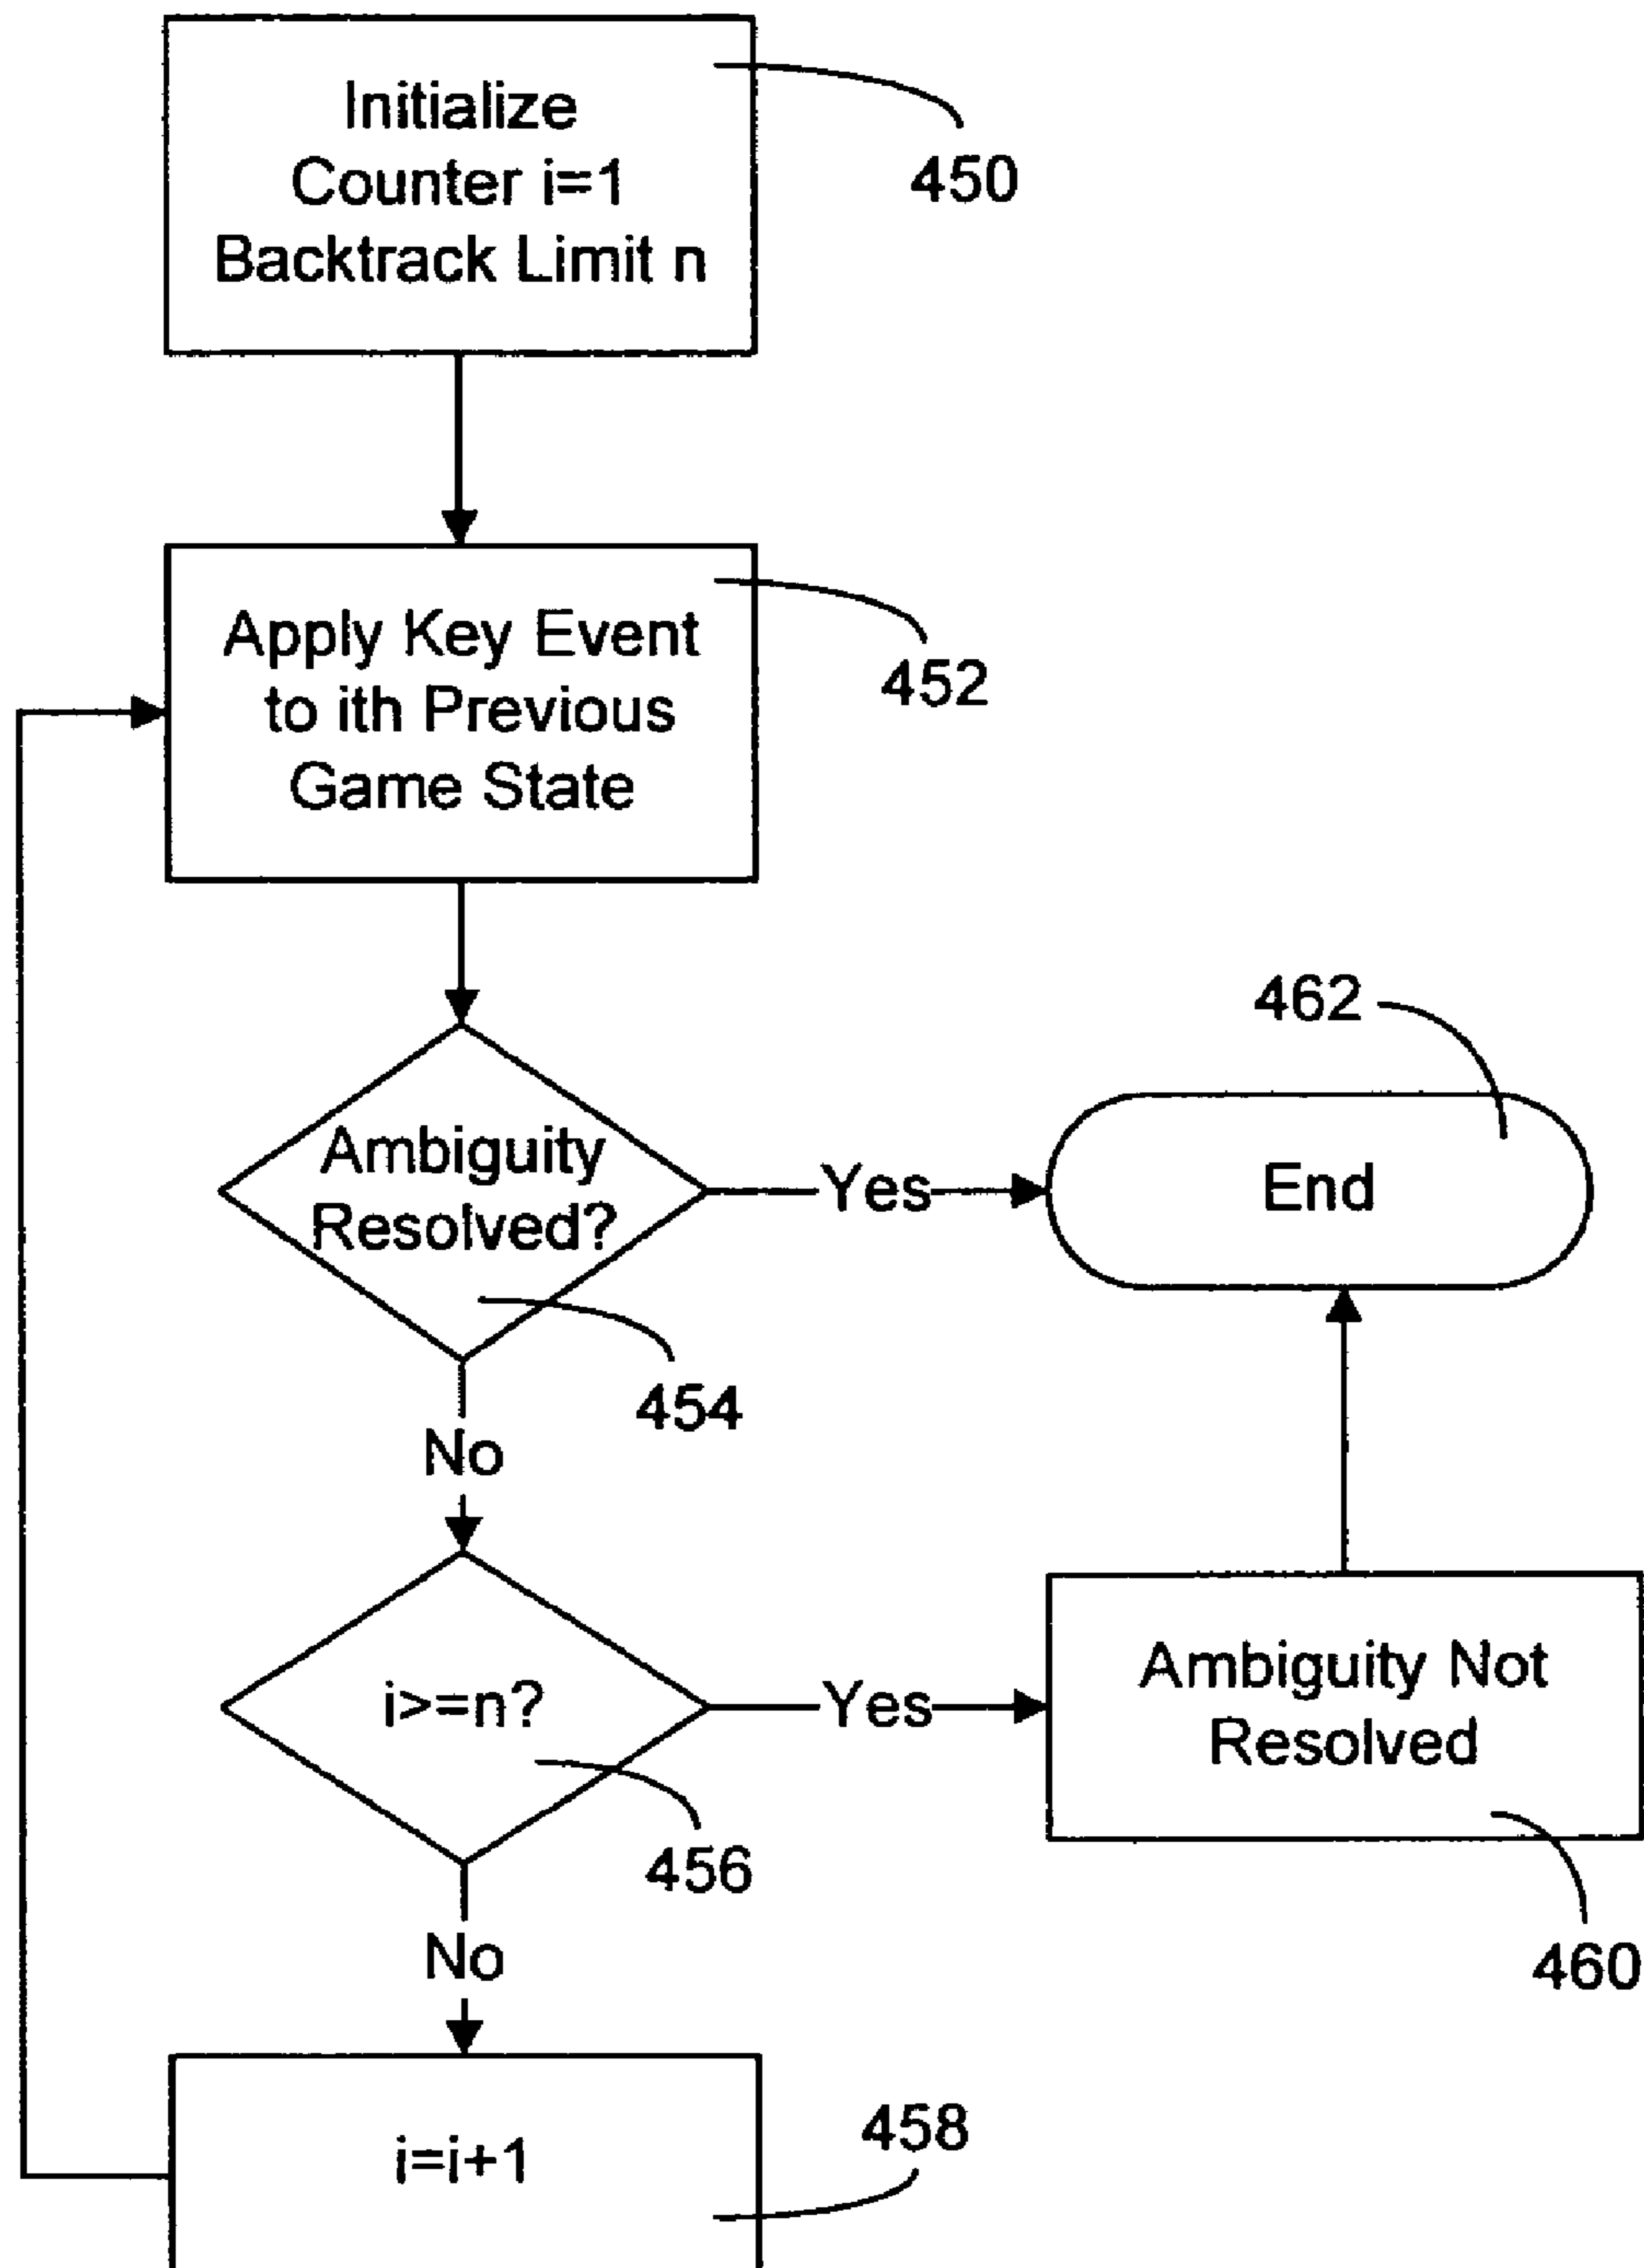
Initialize
Counter i=1
Backtrack Limit n

450

Apply Key Event
to ith Previous
Game State

452

462

Ambiguity
Resolved?

Yes

End

454

No

i>=n?

Yes

Ambiguity Not
Resolved

456

No

460

i=i+1

458